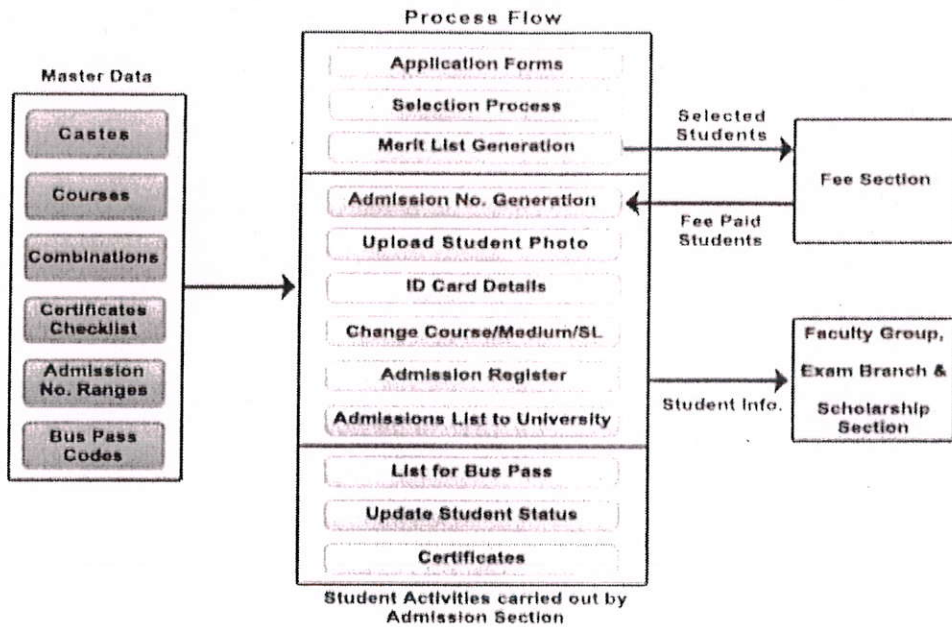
Master Data

Castes

Courses

Combinations

Certificates Checklist

Admission No. Ranges

Bus Pass Codes

Process Flow

Application Forms

Selection Process

Merit List Generation

Admission No. Generation

Upload Student Photo

ID Card Details

Change Course/Medium/SL

Admission Register

Admissions List to University

List for Bus Pass

Update Student Status

Certificates

Student Activities carried out by Admission Section

Selected Students

Fee Section

Fee Paid Students

Student Info.

Faculty Group, Exam Branch & Scholarship Section